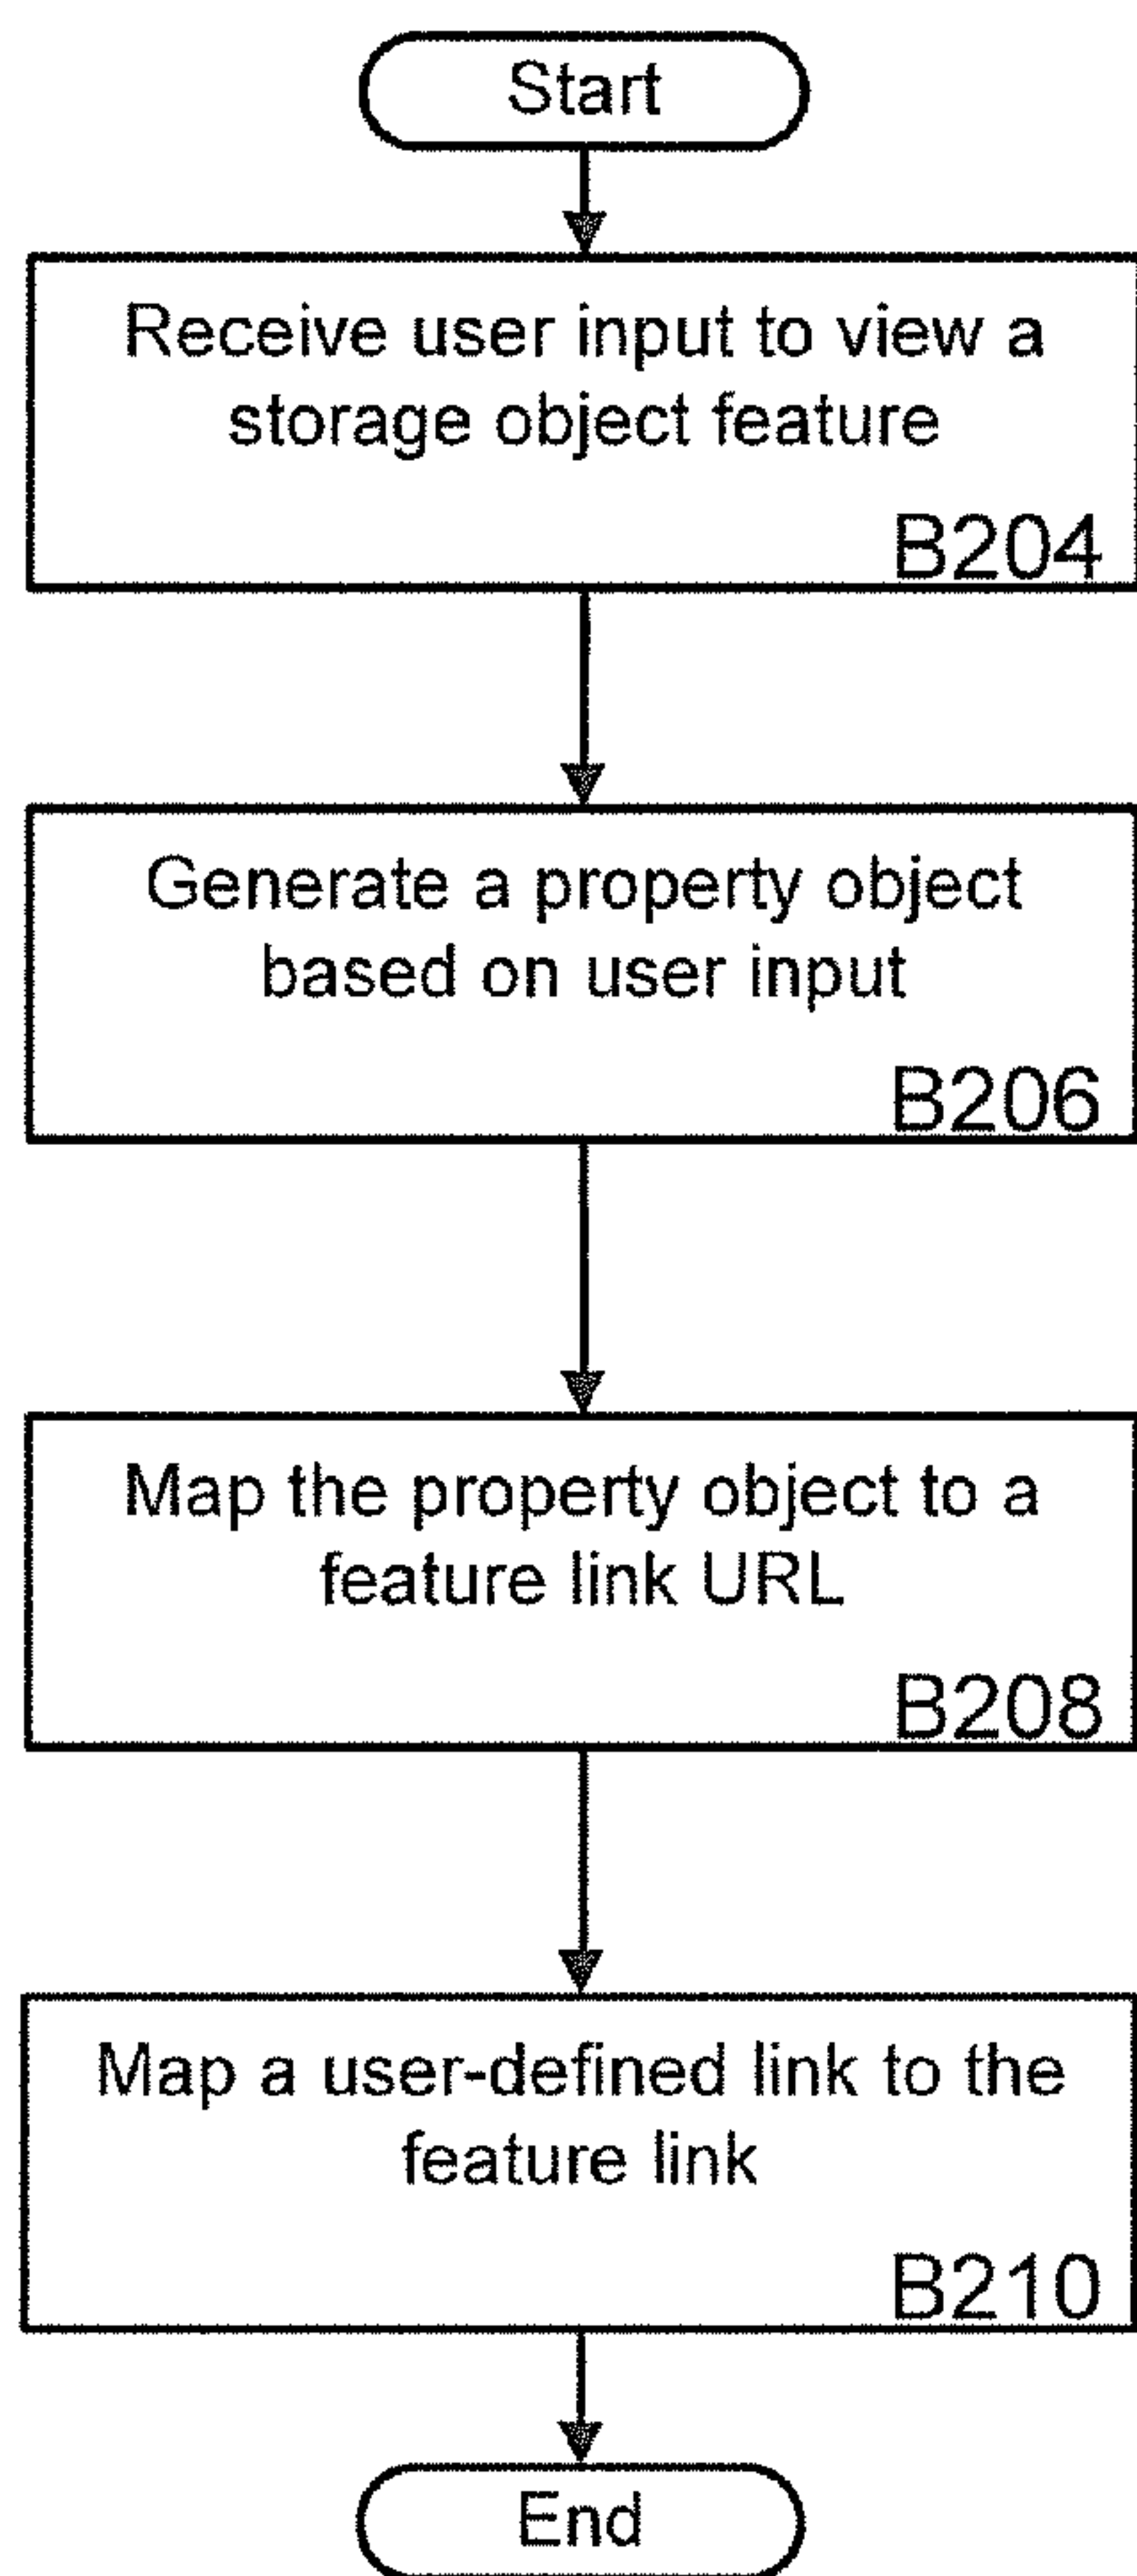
Start

Receive user input to view a storage object feature

B204

Generate a property object based on user input

B206

Map the property object to a feature link URL

B208

Map a user-defined link to the feature link

B210

End